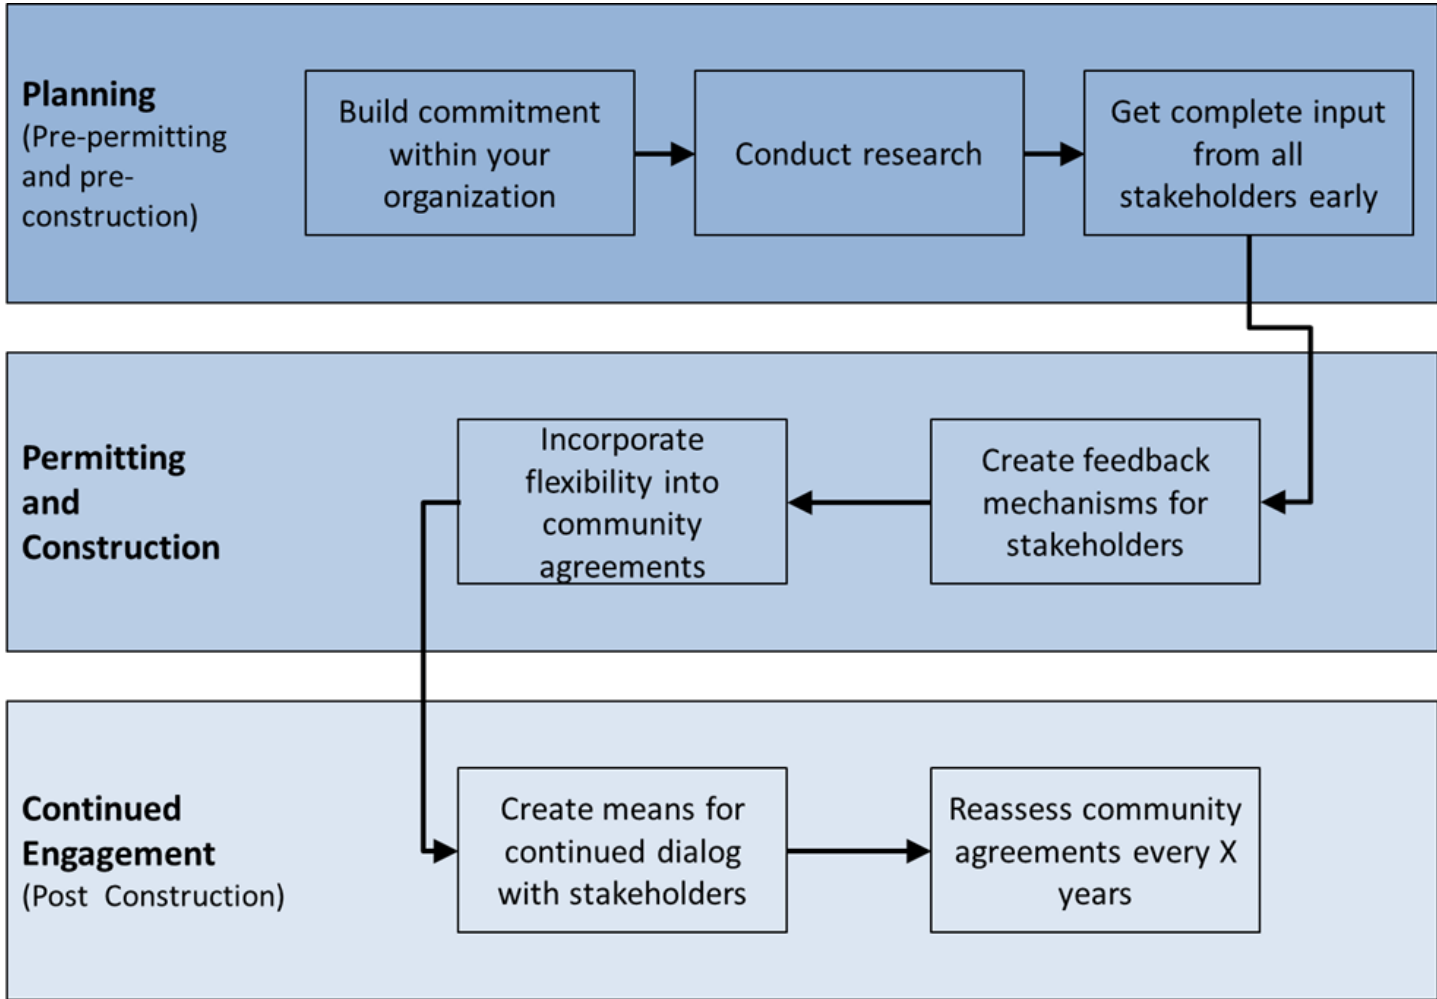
**Planning**
(Pre-permitting and pre-construction)

Build commitment within your organization

Conduct research

Get complete input from all stakeholders early

**Permitting and Construction**

Incorporate flexibility into community agreements

Create feedback mechanisms for stakeholders

**Continued Engagement**
(Post Construction)

Create means for continued dialog with stakeholders

Reassess community agreements every X years